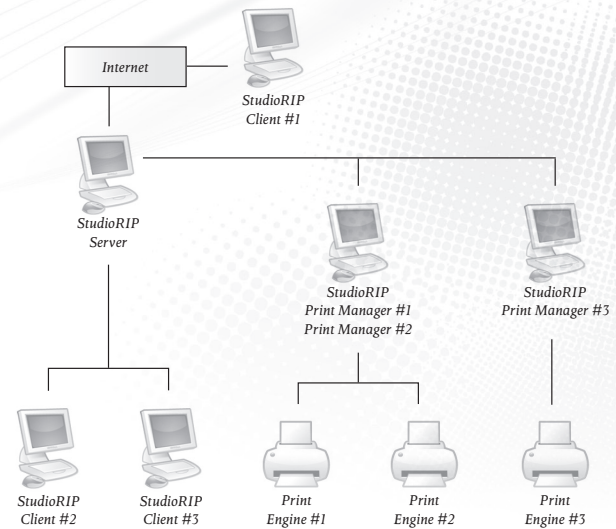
Internet

StudioRIP Client #1

StudioRIP Server

StudioRIP Print Manager #1 Print Manager #2

StudioRIP Print Manager #3

StudioRIP Client #2

StudioRIP Client #3

Print Engine #1

Print Engine #2

Print Engine #3